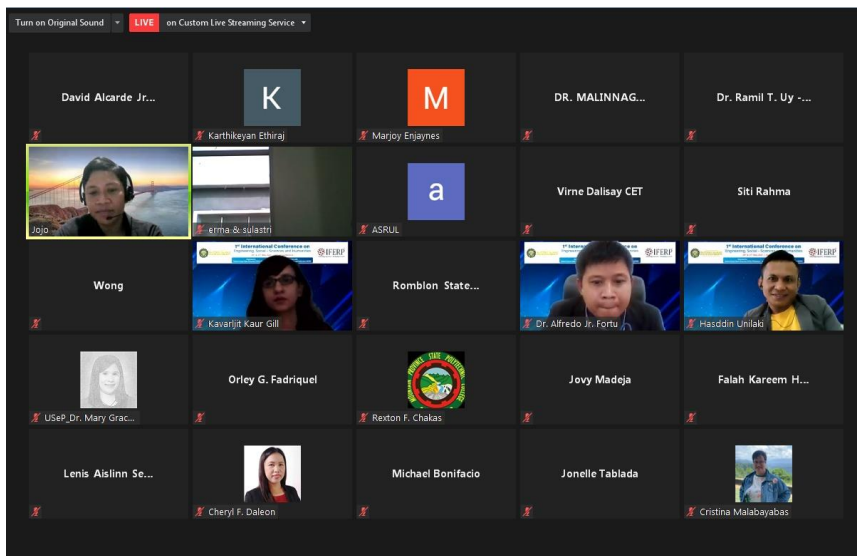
Turn on Original Sound LIVE on Custom Live Streaming Service

David Alcarde Jr...

K
Karthikeyan Ethiraj

M
Marjoy Enjaynes

DR. MALINNAG...

Dr. Ramil T. Uy -...

Jojo

erma & sulastri

a
ASRUL

Virne Dalisay CET

Siti Rahma

Wong

1st International Conference on
IFERP
Kavarljit Kaur Gill

Romblon State...

1st International Conference on
IFERP
Dr. Alfredo Jr. Fortu

1st International Conference on
IFERP
Hasddin Unilaki

USeP_Dr. Mary Grac...

Orley G. Fadriquel

STATE POLYTECHNIC
Rexton F. Chakas

Jovy Madeja

Falah Kareem H...

Lenis Aislinn Se...

Cheryl F. Daleon

Michael Bonifacio

Jonelle Tablada

Cristina Malabayabas